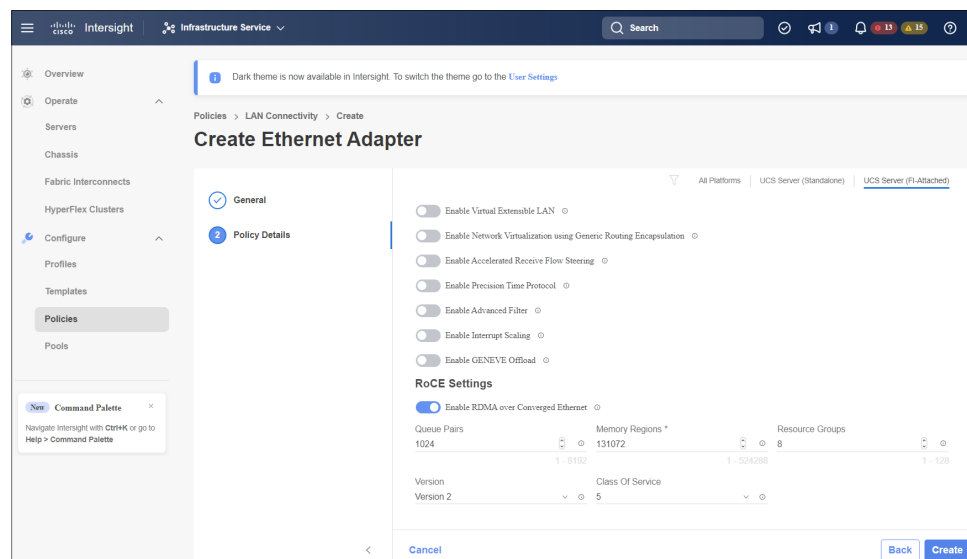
cisco Intersight | Infrastructure Service

Search

1

13 15

Overview

Operate

Servers

Chassis

Fabric Interconnects

HyperFlex Clusters

Configure

Profiles

Templates

Policies

Pools

New Command Palette ×

Navigate Intersight with Ctrl+K or go to Help > Command Palette

Dark theme is now available in Intersight. To switch the theme go to the User Settings

Policies > LAN Connectivity > Create

Create Ethernet Adapter

General

2 Policy Details

All Platforms | UCS Server (Standalone) | UCS Server (FI-Attached)

Enable Virtual Extensible LAN

Enable Network Virtualization using Generic Routing Encapsulation

Enable Accelerated Receive Flow Steering

Enable Precision Time Protocol

Enable Advanced Filter

Enable Interrupt Scaling

Enable GENEVE Offload

RoCE Settings

Enable RDMA over Converged Ethernet

| Queue Pairs | Memory Regions * | Resource Groups |
|---|---|---|
| 1024 | 131072 | 8 |
| 1 - 8192 | 1 - 524288 | 1 - 128 |

| Version | Class Of Service |
|---|---|
| Version 2 | 5 |

<

Cancel

Back

Create